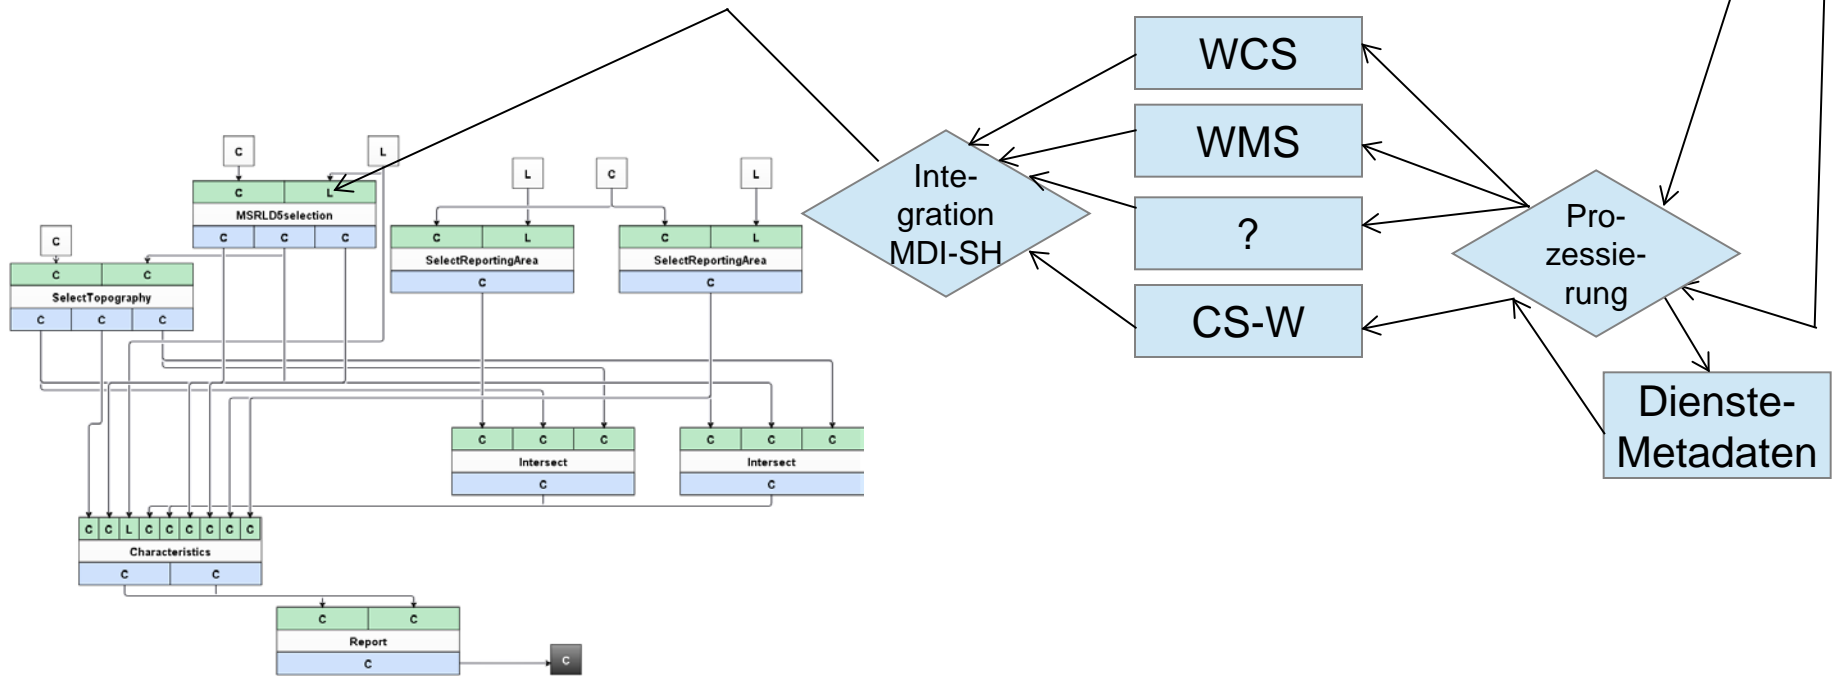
C

L

C | L
MSRLD5selection
C | C | C

C

C | C
SelectTopography
C | C | C

L

C

L

C | L
SelectReportingArea
C

C | L
SelectReportingArea
C

C | C | C
Intersect
C

C | C | C
Intersect
C

C | C | L | C | C | C | C | C | C
Characteristics
C | C

C | C
Report
C

C

WCS

WMS

?

CS-W

Integration MDI-SH

Prozessierung

Dienste-Metadaten